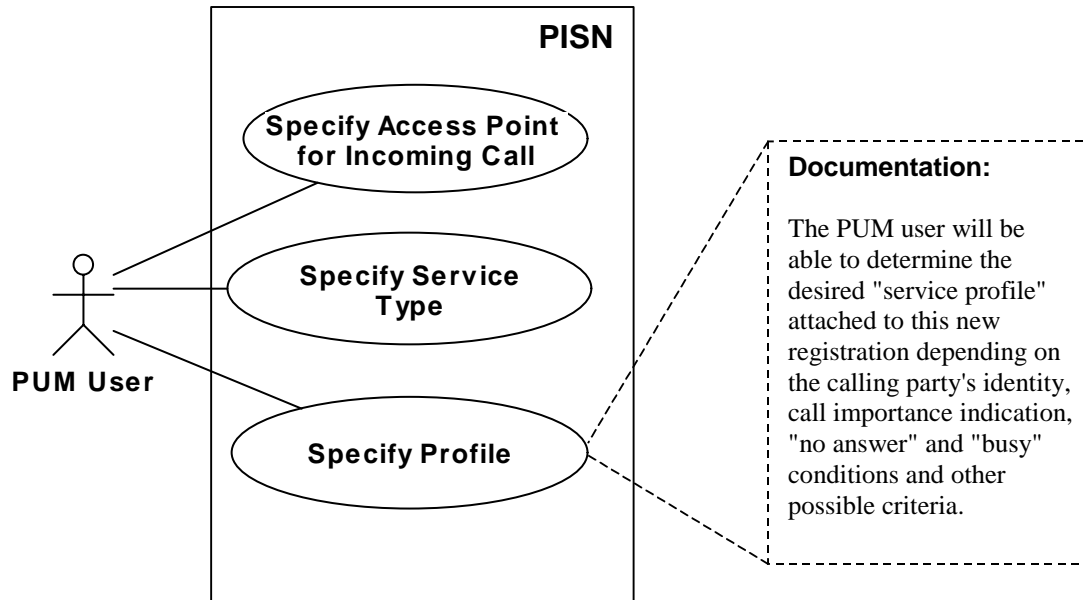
PISN

Specify Access Point for Incoming Call

Specify Service Type

Specify Profile

PUM User

Documentation:

The PUM user will be able to determine the desired "service profile" attached to this new registration depending on the calling party's identity, call importance indication, "no answer" and "busy" conditions and other possible criteria.